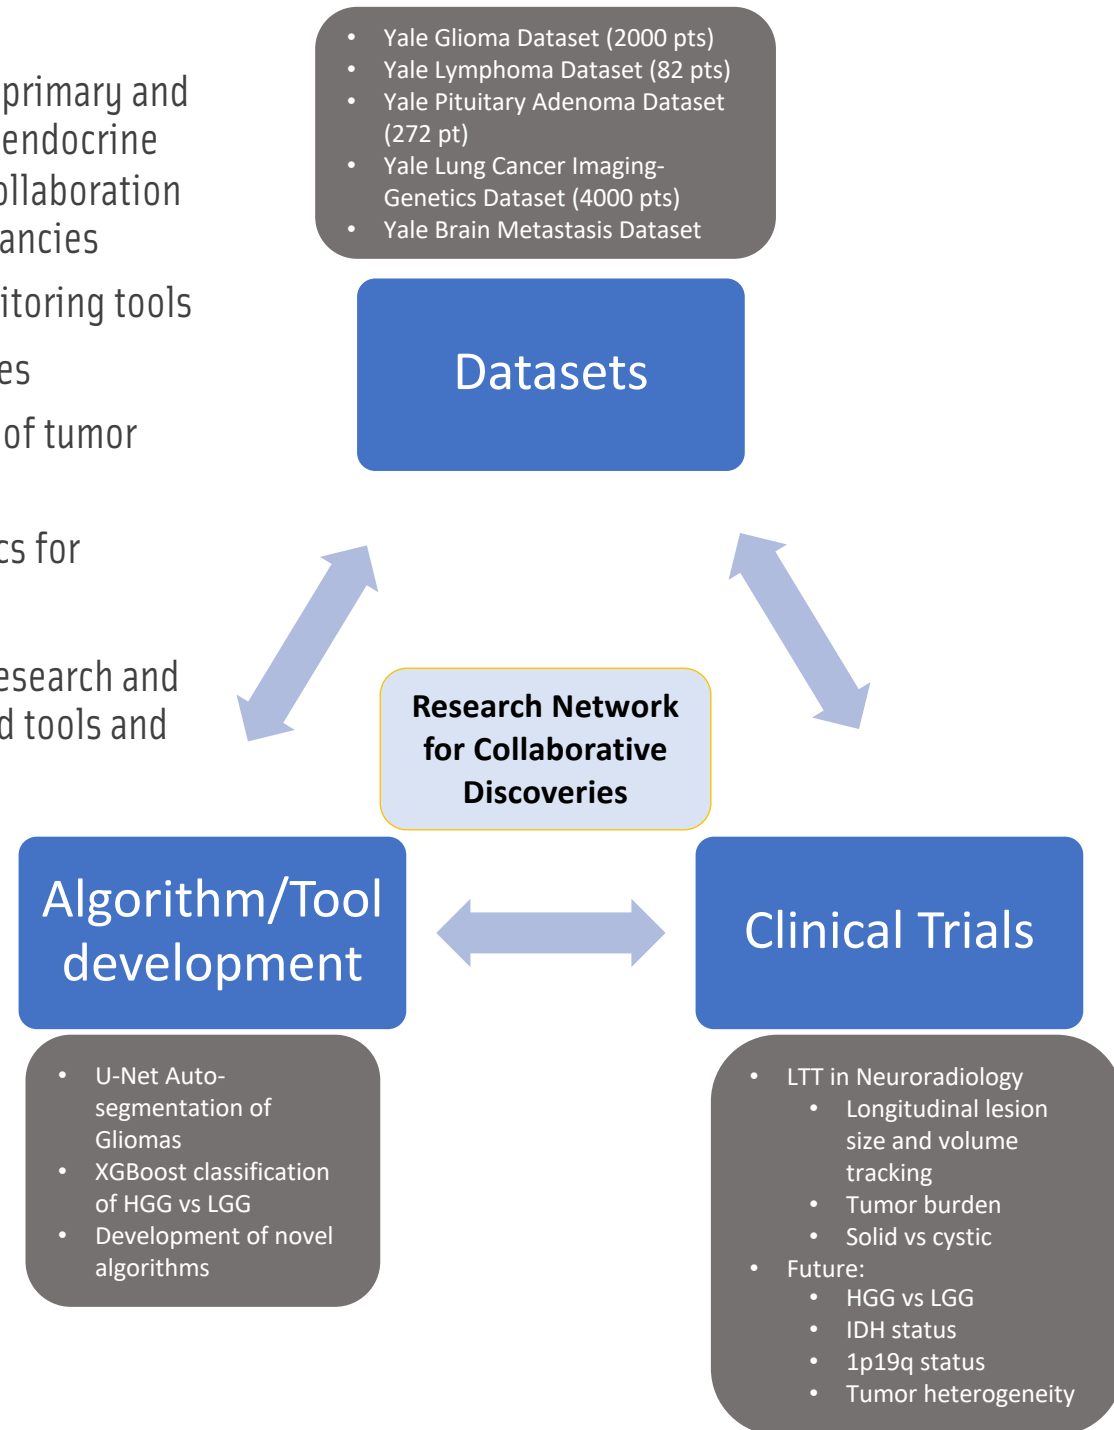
primary and
endocrine
llaboration
ancies
itoring tools
es
of tumor

cs for

esearch and
d tools and

- Yale Glioma Dataset (2000 pts)
- Yale Lymphoma Dataset (82 pts)
- Yale Pituitary Adenoma Dataset (272 pt)
- Yale Lung Cancer Imaging-Genetics Dataset (4000 pts)
- Yale Brain Metastasis Dataset

Datasets

Research Network for Collaborative Discoveries

Algorithm/Tool development

Clinical Trials

- U-Net Auto-segmentation of Gliomas
- XGBoost classification of HGG vs LGG
- Development of novel algorithms

- LTT in Neuroradiology
  - Longitudinal lesion size and volume tracking
  - Tumor burden
  - Solid vs cystic
- Future:
  - HGG vs LGG
  - IDH status
  - 1p19q status
  - Tumor heterogeneity